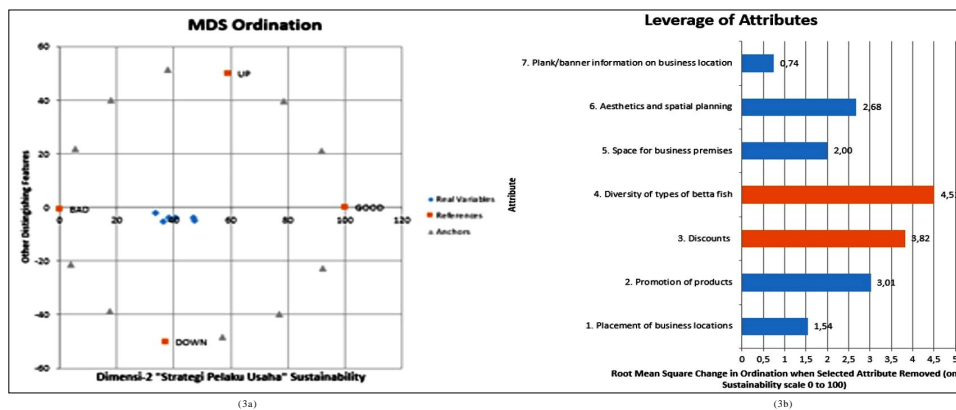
MDS Ordination

60
40
20
0
-20
-40
-60

Other Distinghishing Features

BAD
UP
GOOD
DOWN

0 20 40 60 80 100 120

Dimensi-2 "Strategi Pelaku Usaha" Sustainability

Real Variables
References
Anchors

(3a)

Leverage of Attributes

Attribute

7. Plank/banner information on business location 0,74
6. Aesthetics and spatial planning 2,68
5. Space for business premises 2,00
4. Diversity of types of betta fish 4,5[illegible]
3. Discounts 3,82
2. Promotion of products 3,01
1. Placement of business locations 1,54

0 0,5 1 1,5 2 2,5 3 3,5 4 4,5 5

Root Mean Square Change in Ordination when Selected Attribute Removed (on Sustainability scale 0 to 100)

(3b)